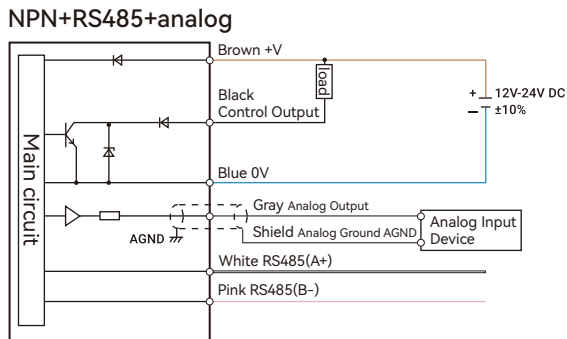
NPN+RS485+analog

Main circuit

Brown +V

load

Black
Control Output

+ 12V-24V DC
− ±10%

Blue 0V

Gray Analog Output

AGND

Shield Analog Ground AGND

Analog Input Device

White RS485(A+)

Pink RS485(B−)